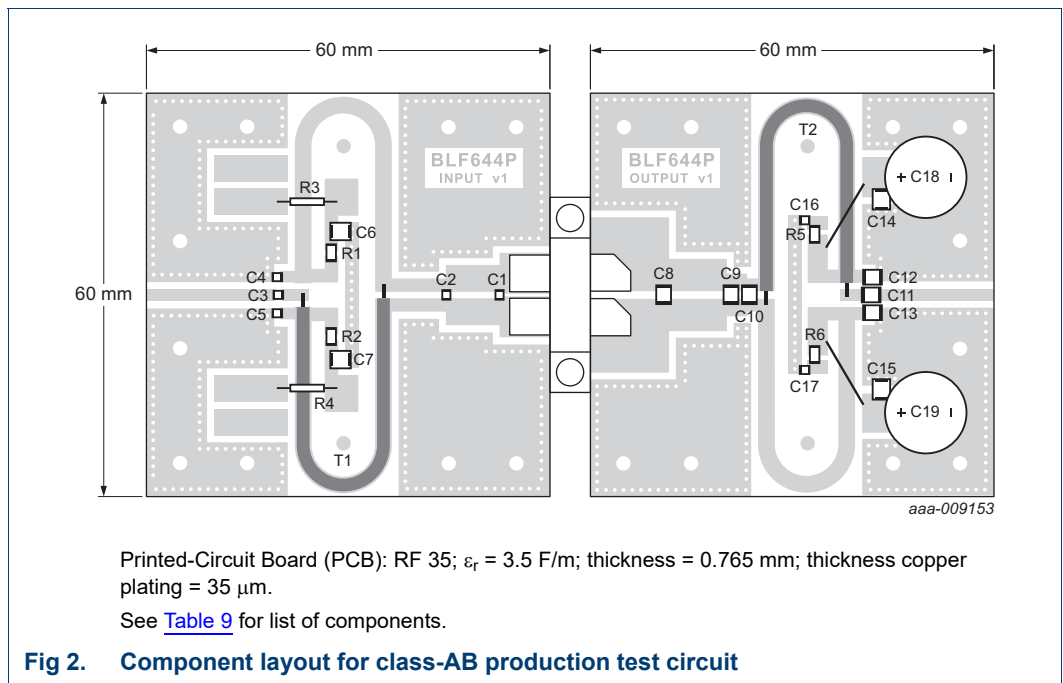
60 mm

60 mm

60 mm

BLF644P
INPUT v1

BLF644P
OUTPUT v1

R3
C6
R1
C4
C3
C5
C2
C1
R2
C7
R4
T1

T2
C18
C16
C14
R5
C8
C9
C12
C11
C13
C10
R6
C17
C15
C19

aaa-009153

Printed-Circuit Board (PCB): RF 35; $\varepsilon_r$ = 3.5 F/m; thickness = 0.765 mm; thickness copper plating = 35 $\mu$m.

See Table 9 for list of components.

Fig 2. Component layout for class-AB production test circuit